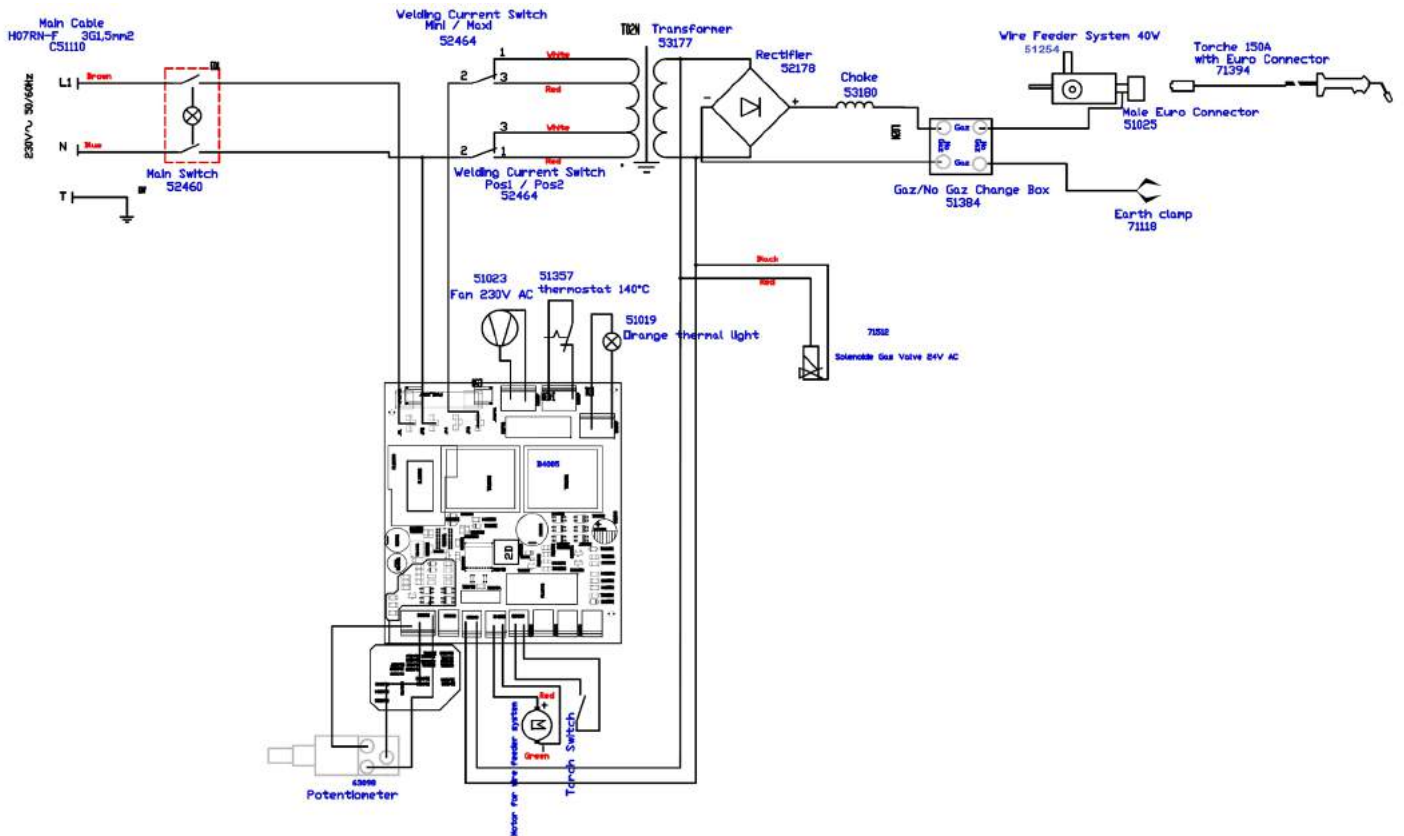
Main Cable
H07RN-F 3G1,5mm2
C51110

230V~ 50/60Hz

L1 Brown

N Blue

T

Main Switch
52460

Welding Current Switch
Mini / Maxi
52464

1 White
2 3
Red

3 White
2 1
Red

Welding Current Switch
Pos1 / Pos2
52464

T02N Transformer
53177

Rectifier
52178

Choke
53180

Wire Feeder System 40W
51254

Torche 150A
with Euro Connector
71394

Male Euro Connector
51025

Gaz
Gaz

Gaz/No Gaz Change Box
51384

Earth clamp
71118

Black
Red

71512
Solenoide Gaz Valve 24V AC

51023
Fan 230V AC

51357
thermostat 140°C

51019
Orange thermal light

2D

Red
Green

Motor for Wire Feeder system

Torch Switch

63090
Potentiometer